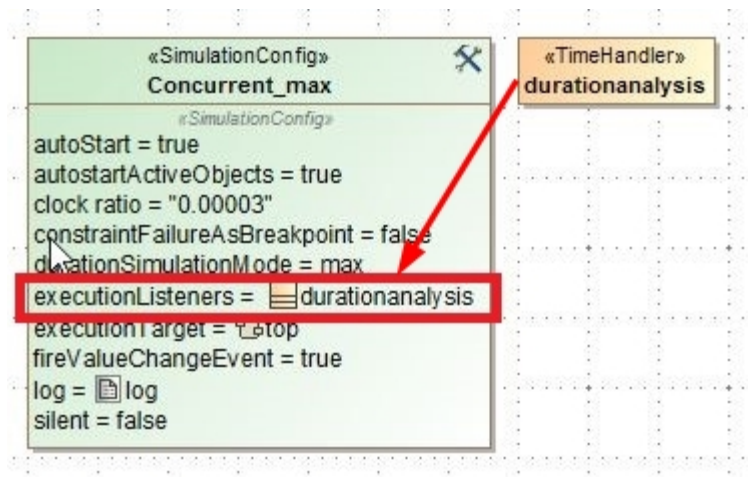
«SimulationConfig»
Concurrent_max

«SimulationConfig»
autoStart = true
autostartActiveObjects = true
clock ratio = "0.00003"
constraintFailureAsBreakpoint = false
durationSimulationMode = max
executionListeners = durationanalysis
executionTarget = top
fireValueChangeEvent = true
log = log
silent = false

«TimeHandler»
durationanalysis